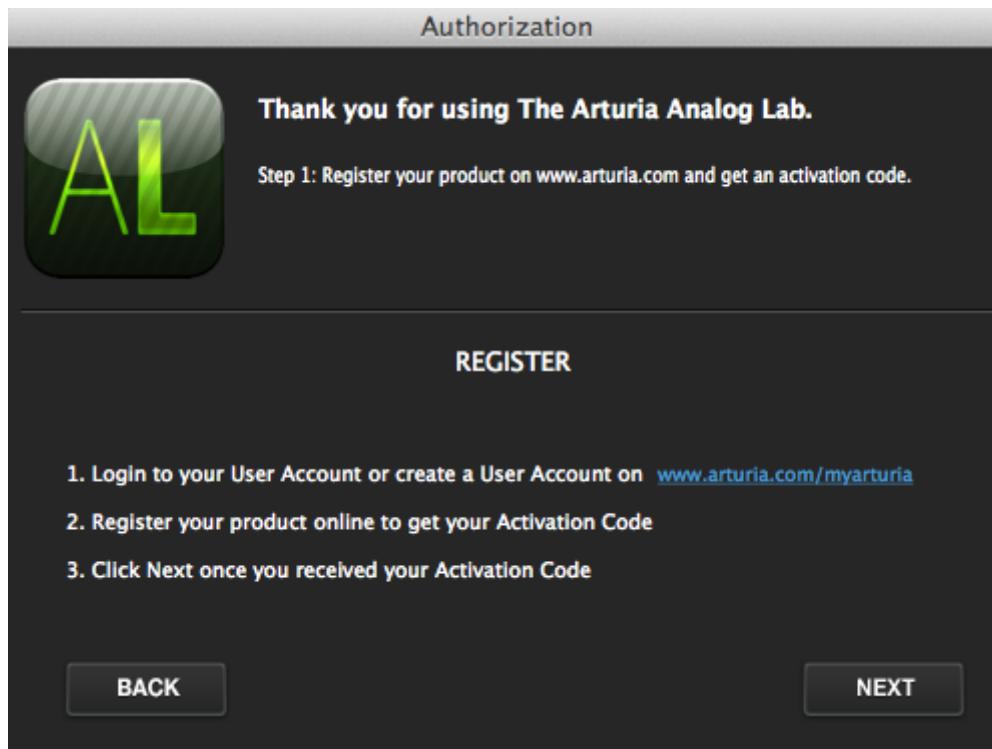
Authorization

AL

Thank you for using The Arturia Analog Lab.

Step 1: Register your product on www.arturia.com and get an activation code.

REGISTER

1. Login to your User Account or create a User Account on www.arturia.com/myarturia

2. Register your product online to get your Activation Code

3. Click Next once you received your Activation Code

BACK

NEXT